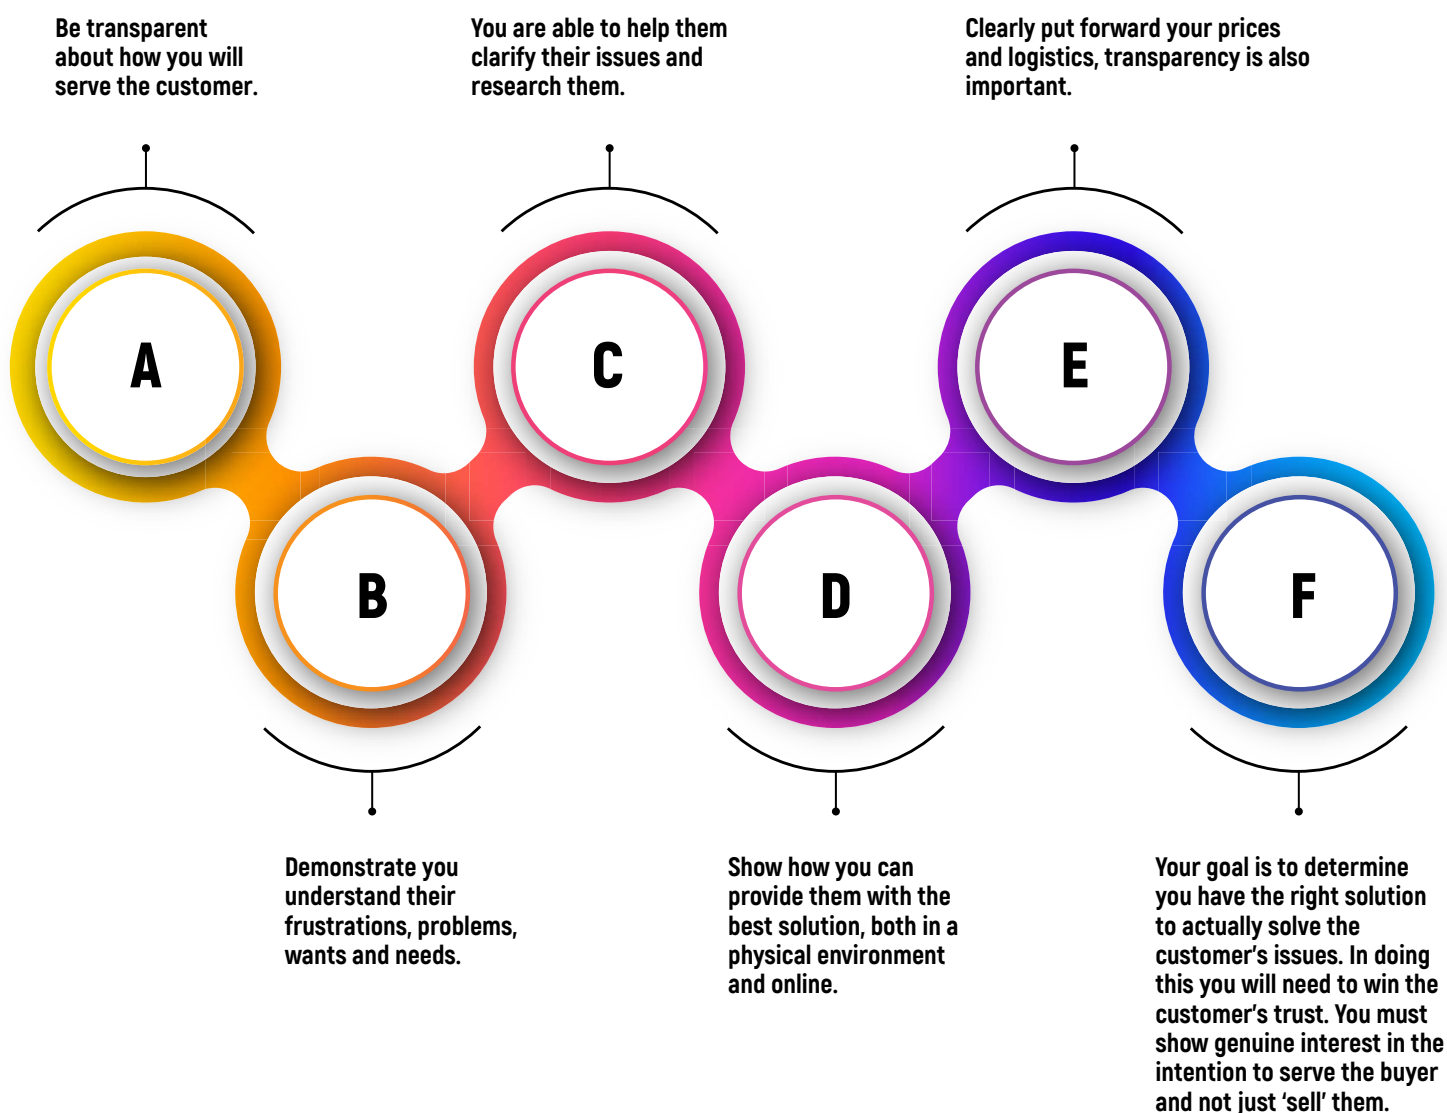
Be transparent about how you will serve the customer.

A

You are able to help them clarify their issues and research them.

C

Clearly put forward your prices and logistics, transparency is also important.

E

B

Demonstrate you understand their frustrations, problems, wants and needs.

D

Show how you can provide them with the best solution, both in a physical environment and online.

F

Your goal is to determine you have the right solution to actually solve the customer's issues. In doing this you will need to win the customer's trust. You must show genuine interest in the intention to serve the buyer and not just 'sell' them.